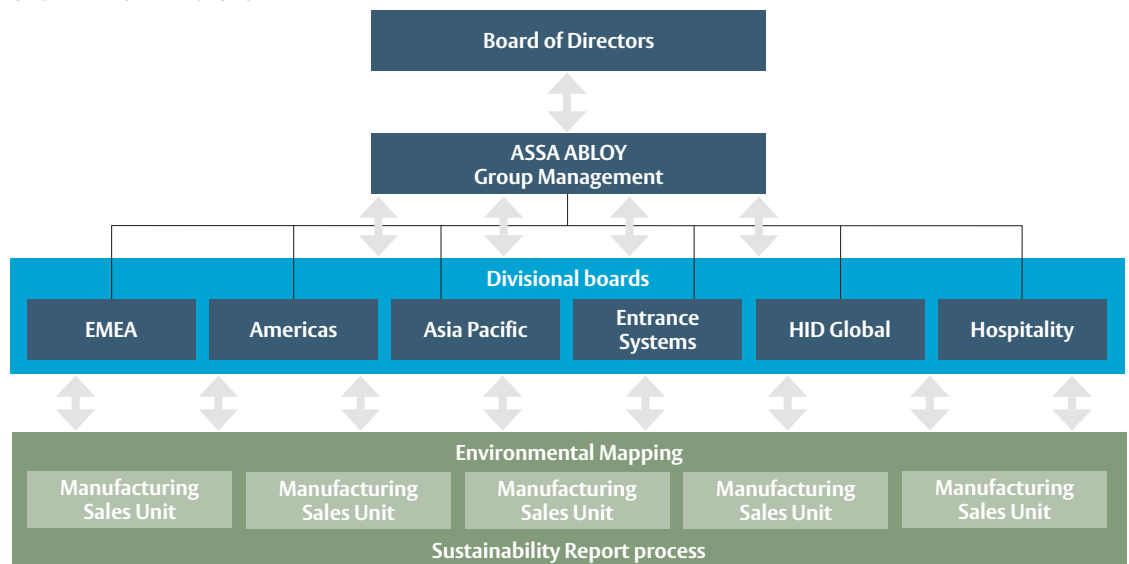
Board of Directors

ASSA ABLOY
Group Management

Divisional boards

EMEA

Americas

Asia Pacific

Entrance Systems

HID Global

Hospitality

Environmental Mapping

Manufacturing Sales Unit

Manufacturing Sales Unit

Manufacturing Sales Unit

Manufacturing Sales Unit

Manufacturing Sales Unit

Sustainability Report process